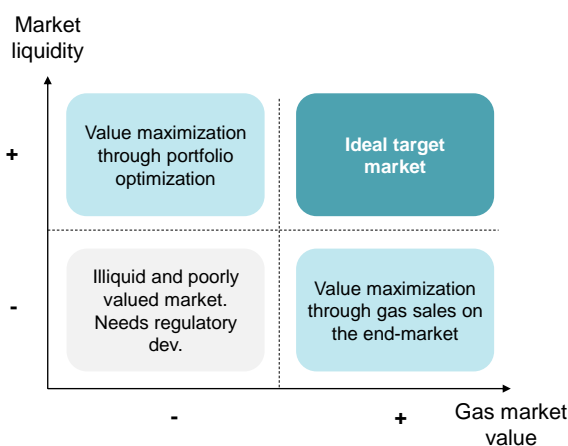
Market liquidity

+

Value maximization through portfolio optimization

Ideal target market

-

Illiquid and poorly valued market. Needs regulatory dev.

Value maximization through gas sales on the end-market

-

+

Gas market value